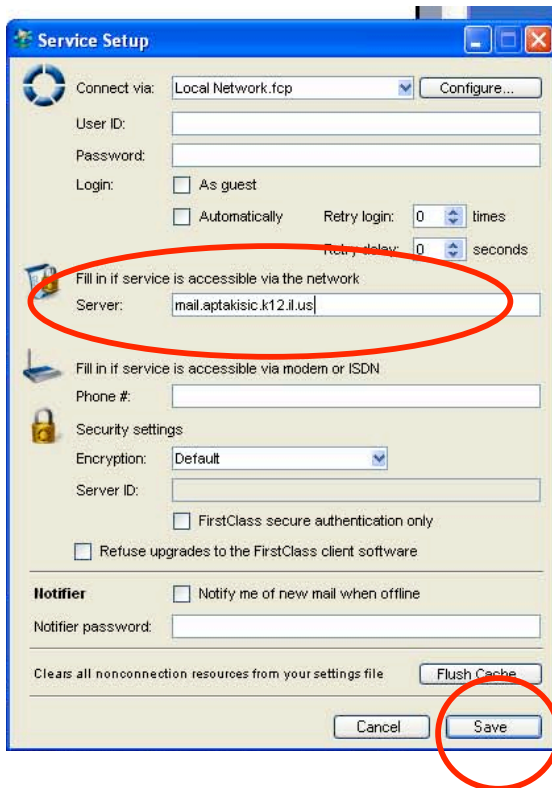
Service Setup

Connect via: Local Network.fcp Configure...

User ID:

Password:

Login: As guest

Automatically Retry login: 0 times

Retry delay: 0 seconds

Fill in if service is accessible via the network

Server: mail.aptakisic.k12.il.us

Fill in if service is accessible via modem or ISDN

Phone #:

Security settings

Encryption: Default

Server ID:

FirstClass secure authentication only

Refuse upgrades to the FirstClass client software

Notifier Notify me of new mail when offline

Notifier password:

Clears all nonconnection resources from your settings file Flush Cache

Cancel Save